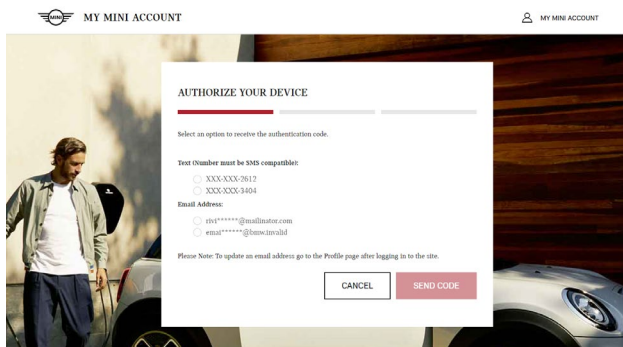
MINI MY MINI ACCOUNT

MY MINI ACCOUNT

AUTHORIZE YOUR DEVICE

Select an option to receive the authentication code.

Text (Number must be SMS compatible):

XXX-XXX-2612

XXX-XXX-3404

Email Address:

rivi******@mailinator.com

emai******@bmw.invalid

Please Note: To update an email address go to the Profile page after logging in to the site.

CANCEL

SEND CODE